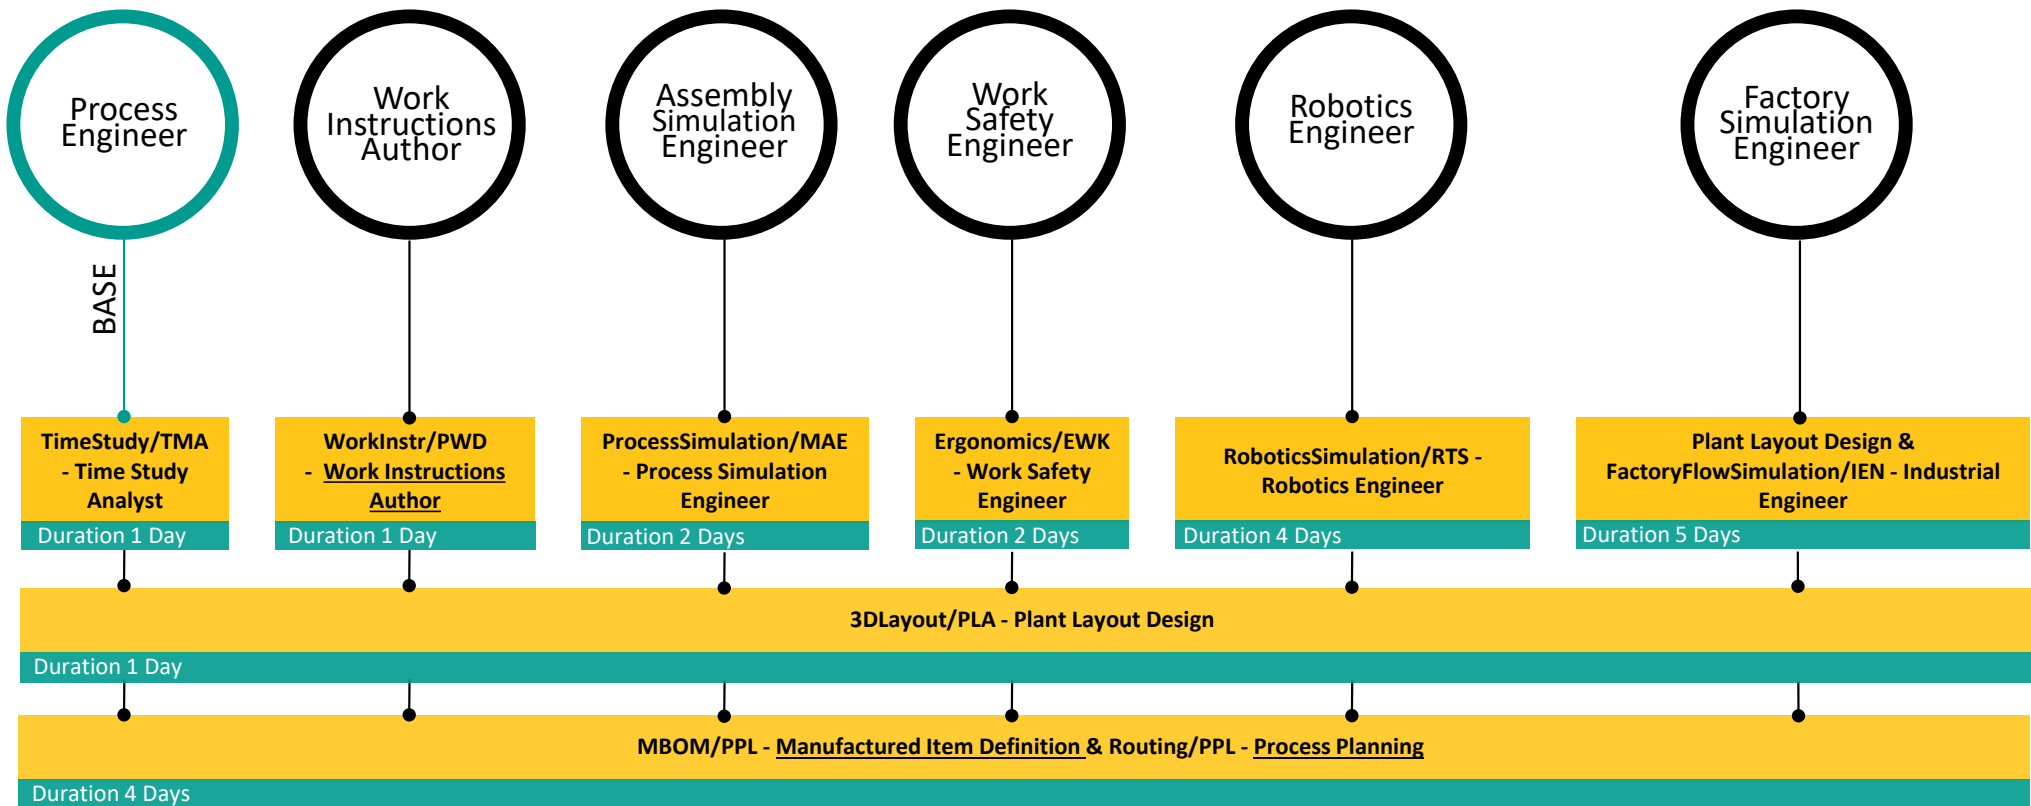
Process Engineer

Work Instructions Author

Assembly Simulation Engineer

Work Safety Engineer

Robotics Engineer

Factory Simulation Engineer

BASE

TimeStudy/TMA - Time Study Analyst
Duration 1 Day

WorkInstr/PWD - Work Instructions Author
Duration 1 Day

ProcessSimulation/MAE - Process Simulation Engineer
Duration 2 Days

Ergonomics/EWK - Work Safety Engineer
Duration 2 Days

RoboticsSimulation/RTS - Robotics Engineer
Duration 4 Days

Plant Layout Design & FactoryFlowSimulation/IEN - Industrial Engineer
Duration 5 Days

3DLayout/PLA - Plant Layout Design
Duration 1 Day

MBOM/PPL - Manufactured Item Definition & Routing/PPL - Process Planning
Duration 4 Days